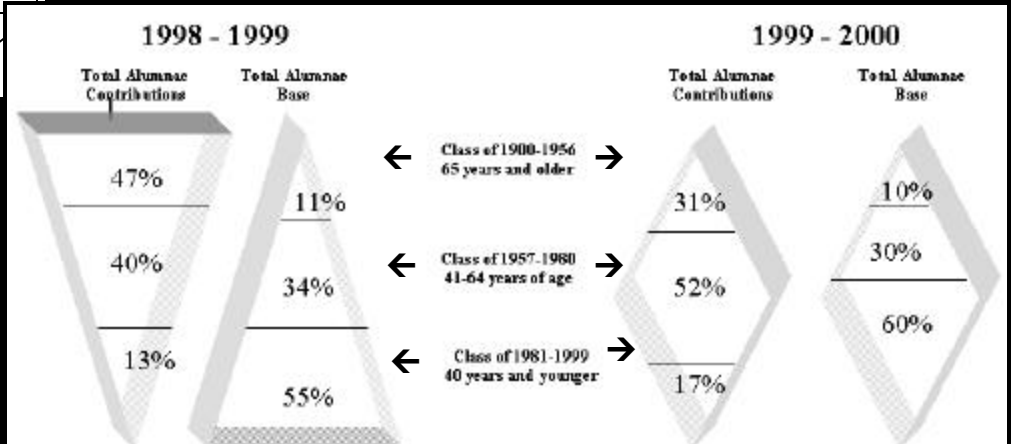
1998 - 1999

Total Alumnae Contributions

Total Alumnae Base

47%

40%

13%

11%

34%

55%

1999 - 2000

Total Alumnae Contributions

Total Alumnae Base

← Class of 1900-1956 →
65 years and older

← Class of 1957-1980 →
41-64 years of age

← Class of 1981-1999 →
40 years and younger

31%

52%

17%

10%

30%

60%